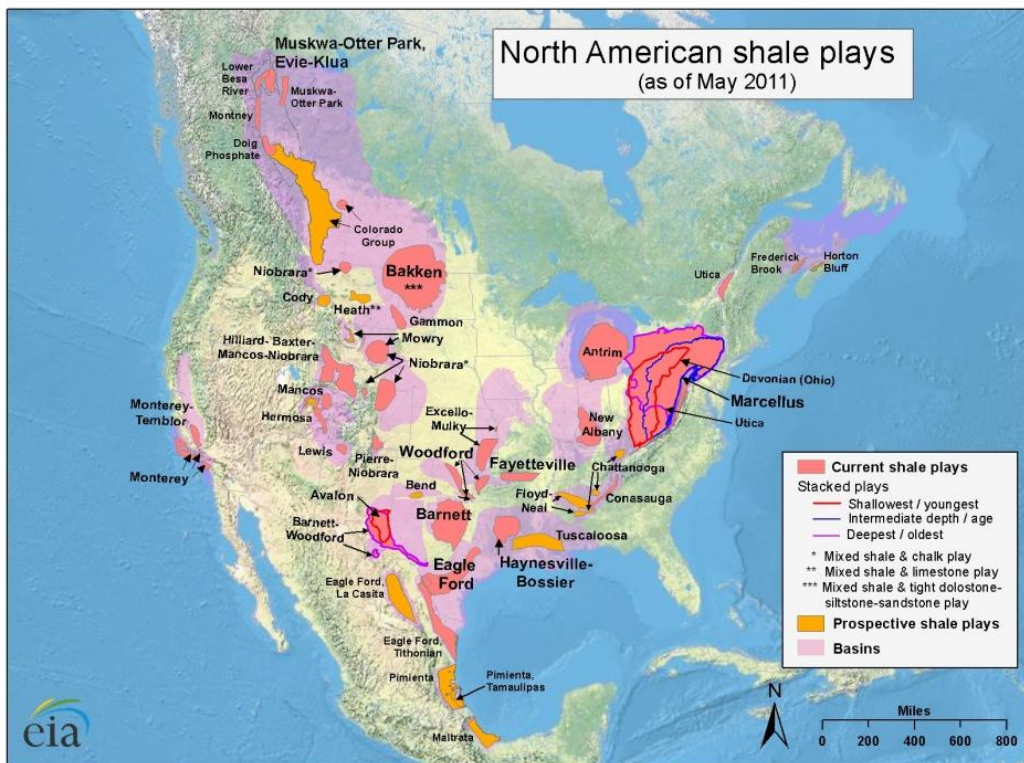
North American shale plays
(as of May 2011)

Muskwa-Otter Park, Evie-Klua

Lower Besa River

Muskwa-Otter Park

Montney

Doig Phosphate

Colorado Group

Niobrara*

Bakken
***

Cody

Heath**

Gammon

Mowry

Hilliard- Baxter-Mancos-Niobrara

Niobrara*

Mancos

Hermosa

Monterey-Temblor

Monterey

Lewis

Pierre-Niobrara

Excello-Mulky

Woodford

Fayetteville

Bend

Avalon

Barnett-Woodford

Barnett

Eagle Ford

Haynesville-Bossier

Eagle Ford, La Casita

Eagle Ford, Tithonian

Pimienta

Pimienta, Tamaulipas

Maltrata

Tuscaloosa

Floyd-Neal

Chattanooga

Conasauga

New Albany

Antrim

Devonian (Ohio)

Marcellus

Utica

Utica

Frederick Brook

Horton Bluff

Current shale plays
Stacked plays
Shallowest / youngest
Intermediate depth / age
Deepest / oldest
* Mixed shale & chalk play
** Mixed shale & limestone play
*** Mixed shale & tight dolostone-siltstone-sandstone play
Prospective shale plays
Basins

N

Miles
0 200 400 600 800

eia